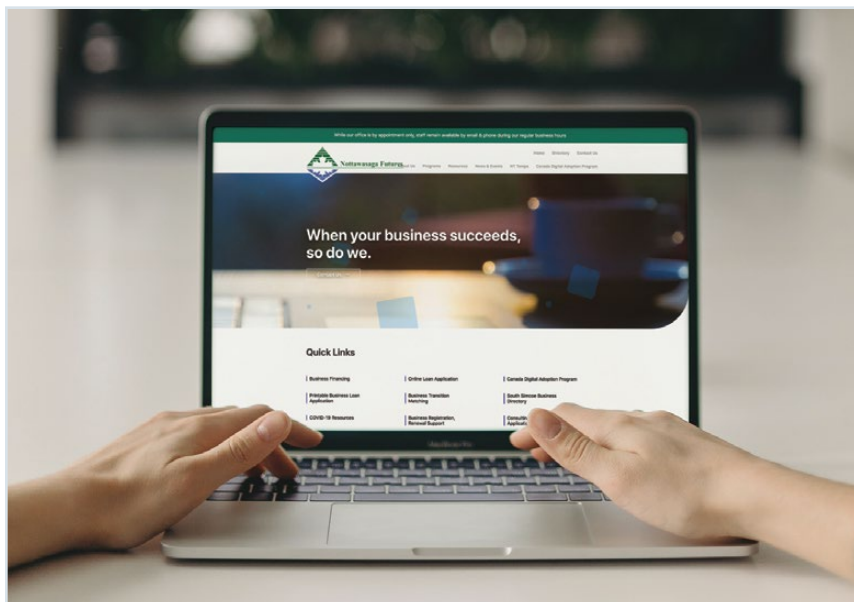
While our office is by appointment only, staff remain available by email & phone during our regular business hours

Home Directory Contact Us

Nottawasaga Futures

About Us Programs Resources News & Events NT Temps Canada Digital Adoption Program

When your business succeeds, so do we.

Contact Us

Quick Links

Business Financing

Online Loan Application

Canada Digital Adoption Program

Printable Business Loan Application

Business Transition Matching

South Simcoe Business Directory

COVID-19 Resources

Business Registration, Renewal Support

Consulting Applicati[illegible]

MacBook Pro